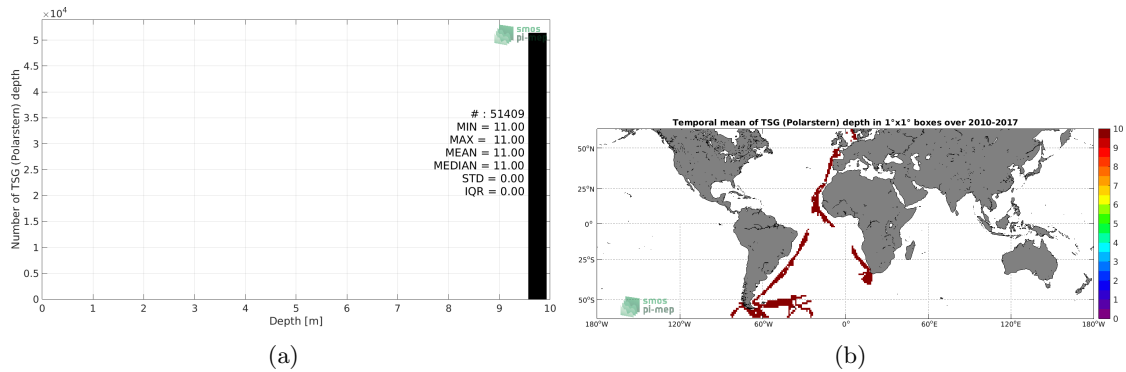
$\times 10^4$

5, 4.5, 4, 3.5, 3, 2.5, 2, 1.5, 1, 0.5, 0

Number of TSG (Polarstern) depth

smos pi-mep

# : 51409
MIN = 11.00
MAX = 11.00
MEAN = 11.00
MEDIAN = 11.00
STD = 0.00
IQR = 0.00

0 1 2 3 4 5 6 7 8 9 10

Depth [m]

(a)

Temporal mean of TSG (Polarstern) depth in 1°x1° boxes over 2010-2017

50°N
25°N
0°
25°S
50°S

180°W 120°W 60°W 0° 60°E 120°E 180°W

smos pi-mep

10
9
8
7
6
5
4
3
2
1
0

(b)